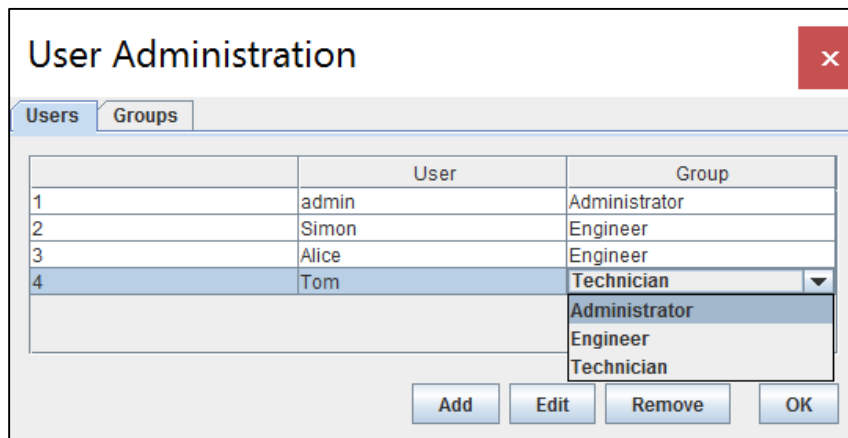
User Administration

×

Users | Groups

| | User | Group |
|---|---|---|
| 1 | admin | Administrator |
| 2 | Simon | Engineer |
| 3 | Alice | Engineer |
| 4 | Tom | Technician |

Administrator
Engineer
Technician

Add | Edit | Remove | OK